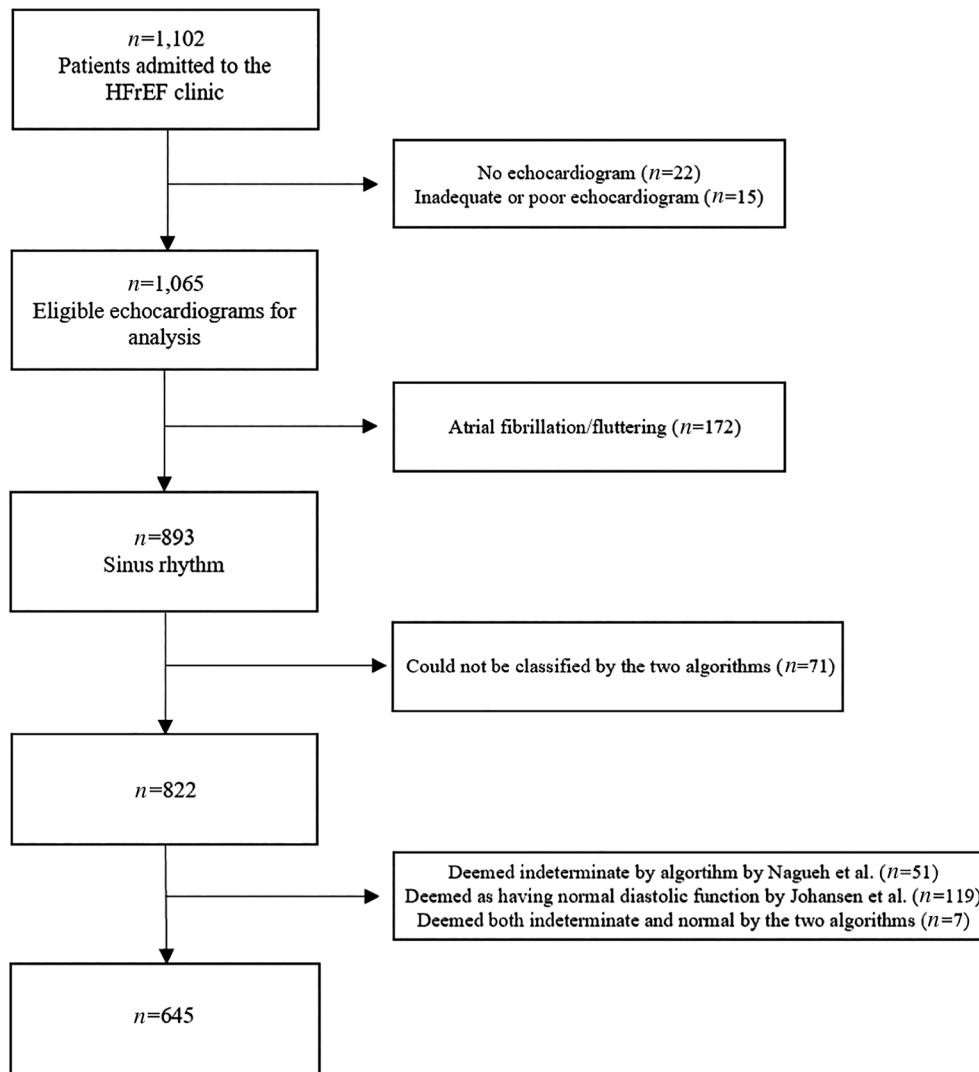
$n$=1,102
Patients admitted to the HFrEF clinic

No echocardiogram ($n$=22)
Inadequate or poor echocardiogram ($n$=15)

$n$=1,065
Eligible echocardiograms for analysis

Atrial fibrillation/fluttering ($n$=172)

$n$=893
Sinus rhythm

Could not be classified by the two algorithms ($n$=71)

$n$=822

Deemed indeterminate by algortihm by Nagueh et al. ($n$=51)
Deemed as having normal diastolic function by Johansen et al. ($n$=119)
Deemed both indeterminate and normal by the two algorithms ($n$=7)

$n$=645